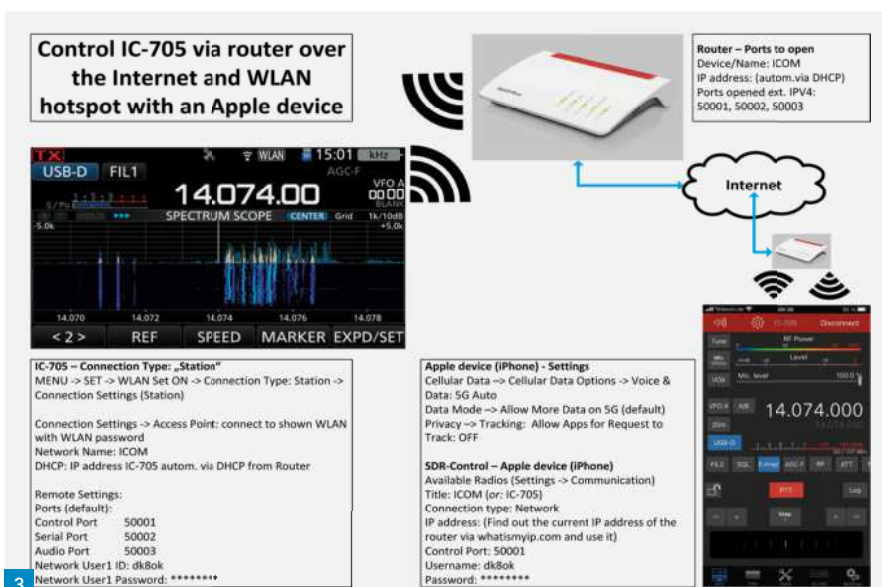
Control IC-705 via router over the Internet and WLAN hotspot with an Apple device

Router – Ports to open
Device/Name: ICOM
IP address: (autom.via DHCP)
Ports opened ext. IPV4:
50001, 50002, 50003

Internet

TX
USB-D FIL1
WLAN 15:01 kHz
AGC-F
14.074.00
VFO A
00.00
BLANK
SPECTRUM SCOPE CENTER Grid 1k/10dB
-5.0k +5.0k
14.070 14.072 14.074 14.076 14.078
< 2 > REF SPEED MARKER EXPD/SET

IC-705 – Connection Type: „Station"
MENU -> SET -> WLAN Set ON -> Connection Type: Station -> Connection Settings (Station)

Connection Settings -> Access Point: connect to shown WLAN with WLAN password
Network Name: ICOM
DHCP: IP address IC-705 autom. via DHCP from Router

Remote Settings:
Ports (default):
Control Port 50001
Serial Port 50002
Audio Port 50003
Network User1 ID: dk8ok
Network User1 Password: *******

Apple device (iPhone) - Settings
Cellular Data -> Cellular Data Options -> Voice & Data: 5G Auto
Data Mode –> Allow More Data on 5G (default)
Privacy –> Tracking: Allow Apps for Request to Track: OFF

SDR-Control – Apple device (iPhone)
Available Radios (Settings -> Communication)
Title: ICOM (or: IC-705)
Connection type: Network
IP address: (Find out the current IP address of the router via whatismyip.com and use it)
Control Port: 50001
Username: dk8ok
Password: ********

IC-705 Disconnect
Tune RF Power
Mic Level
VOX Mic. level 100.0
VFO A A/B 14.074.000
USB-D
FIL2 SQL ASC-F RF ATT
PTT Log
Step

3